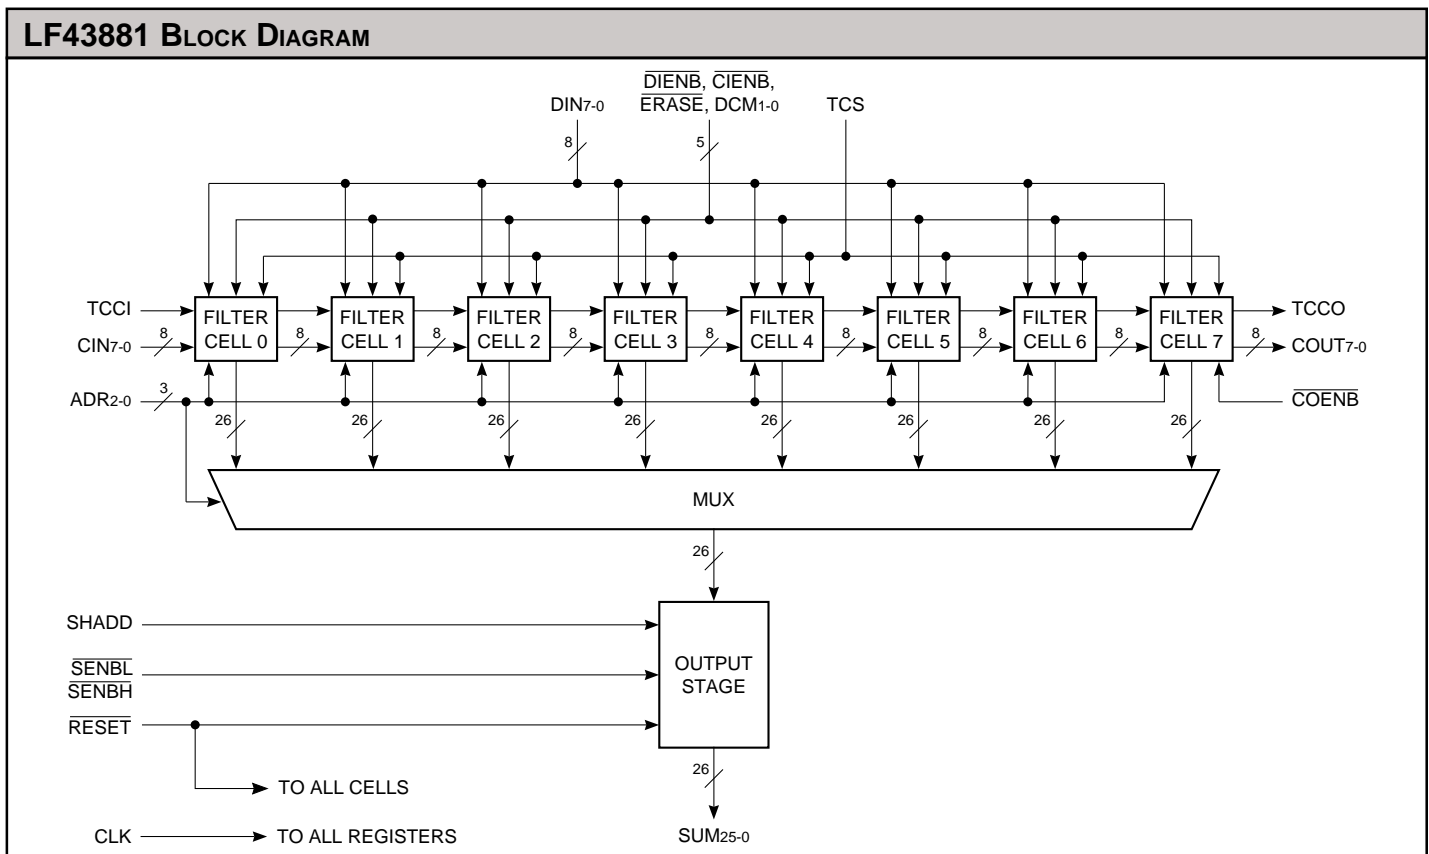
LF43881 BLOCK DIAGRAM

$DIN_{7-0}$

$\overline{DIENB}$, $\overline{CIENB}$, $\overline{ERASE}$, $DCM_{1-0}$

TCS

8

5

TCCI

$CIN_{7-0}$

8

FILTER CELL 0

8

FILTER CELL 1

8

FILTER CELL 2

8

FILTER CELL 3

8

FILTER CELL 4

8

FILTER CELL 5

8

FILTER CELL 6

8

FILTER CELL 7

8

TCCO

$COUT_{7-0}$

$ADR_{2-0}$

3

$\overline{COENB}$

26

26

26

26

26

26

26

26

MUX

26

SHADD

$\overline{SENBL}$

$\overline{SENBH}$

$\overline{RESET}$

OUTPUT STAGE

TO ALL CELLS

26

CLK

TO ALL REGISTERS

$SUM_{25-0}$